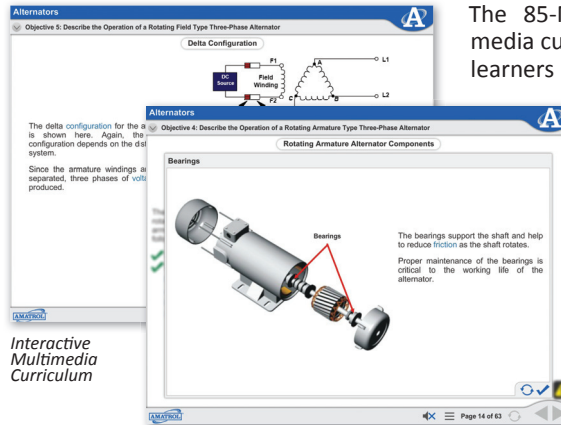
Alternators

Objective 5: Describe the Operation of a Rotating Field Type Three-Phase Alternator

Delta Configuration

F1

DC Source

Field Winding

F2

A

C

B

L1

L2

The delta configuration for the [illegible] is shown here. Again, the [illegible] configuration depends on the d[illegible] system.

Since the armature windings a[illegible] separated, three phases of volta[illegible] produced.

AMATROL

Alternators

Objective 4: Describe the Operation of a Rotating Armature Type Three-Phase Alternator

Rotating Armature Alternator Components

Bearings

Bearings

The bearings support the shaft and help to reduce friction as the shaft rotates.

Proper maintenance of the bearings is critical to the working life of the alternator.

AMATROL

Page 14 of 63

The 85-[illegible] media cu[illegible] learners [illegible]

Interactive Multimedia Curriculum